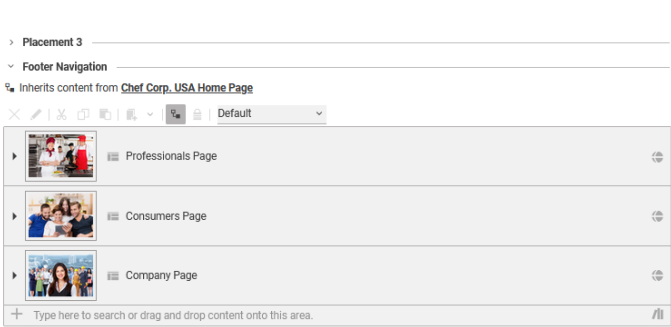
› Placement 3

⌄ Footer Navigation

Inherits content from Chef Corp. USA Home Page

Default

Professionals Page

Consumers Page

Company Page

+ Type here to search or drag and drop content onto this area.